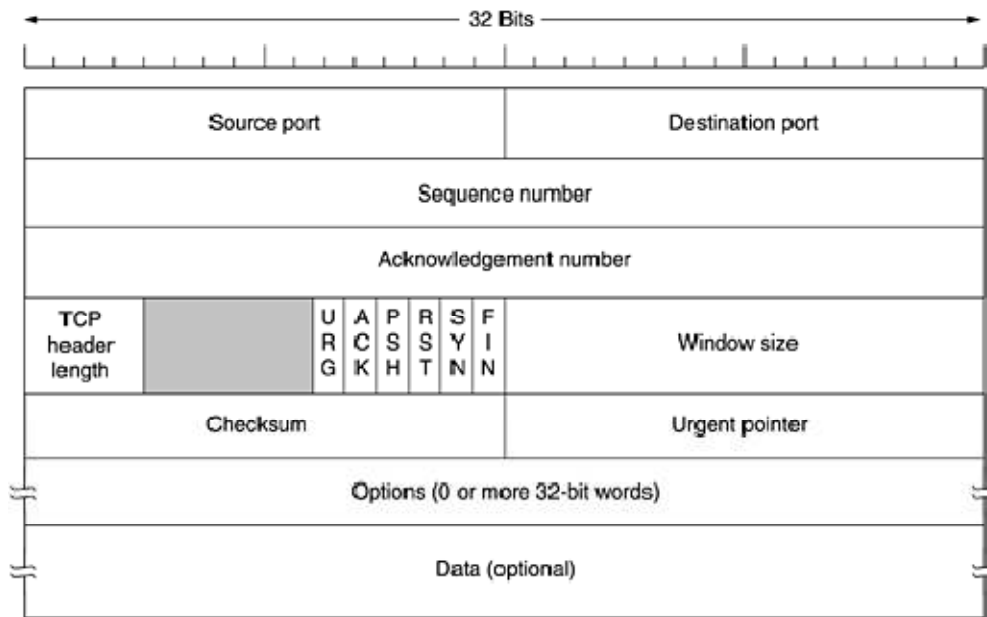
32 Bits

Source port
Destination port
Sequence number
Acknowledgement number
TCP header length
U R G
A C K
P S H
R S T
S Y N
F I N
Window size
Checksum
Urgent pointer
Options (0 or more 32-bit words)
Data (optional)